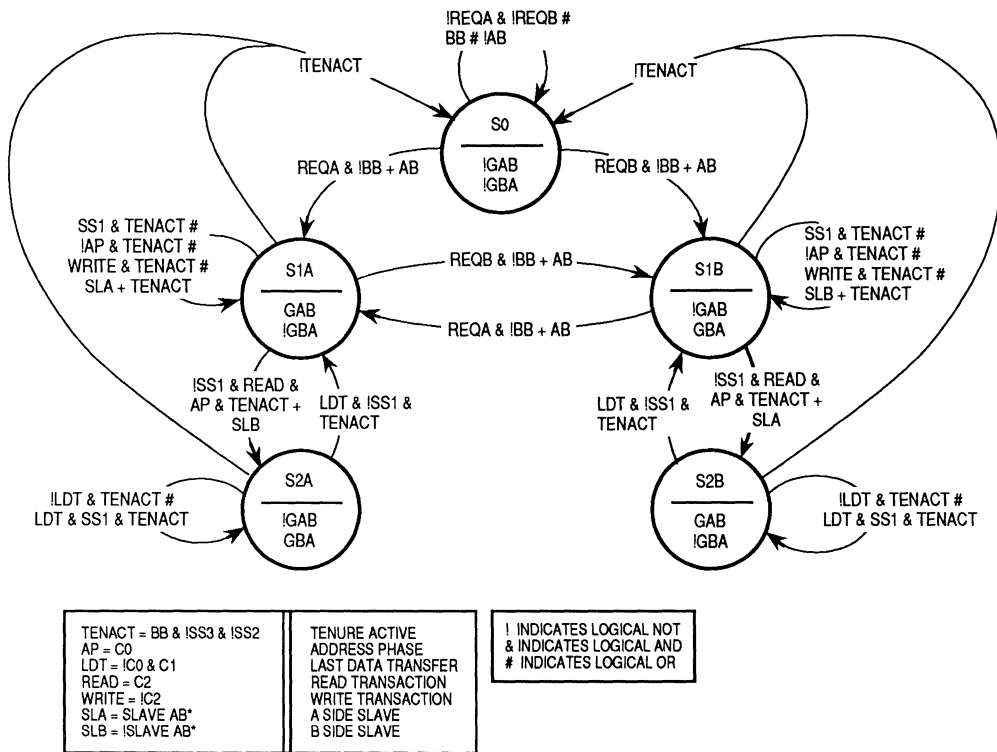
!REQA & !REQB #
BB # !AB

!TENACT

!TENACT

S0

!GAB
!GBA

REQA & !BB + AB

REQB & !BB + AB

SS1 & TENACT #
!AP & TENACT #
WRITE & TENACT #
SLA + TENACT

S1A

GAB
!GBA

REQB & !BB + AB

REQA & !BB + AB

S1B

!GAB
GBA

SS1 & TENACT #
!AP & TENACT #
WRITE & TENACT #
SLB + TENACT

!SS1 & READ &
AP & TENACT +
SLB

LDT & !SS1 &
TENACT

LDT & !SS1 &
TENACT

!SS1 & READ &
AP & TENACT +
SLA

S2A

!GAB
GBA

!LDT & TENACT #
LDT & SS1 & TENACT

S2B

GAB
!GBA

!LDT & TENACT #
LDT & SS1 & TENACT

TENACT = BB & !SS3 & !SS2
AP = C0
LDT = !C0 & C1
READ = C2
WRITE = !C2
SLA = SLAVE AB*
SLB = !SLAVE AB*

TENURE ACTIVE
ADDRESS PHASE
LAST DATA TRANSFER
READ TRANSACTION
WRITE TRANSACTION
A SIDE SLAVE
B SIDE SLAVE

! INDICATES LOGICAL NOT
& INDICATES LOGICAL AND
# INDICATES LOGICAL OR